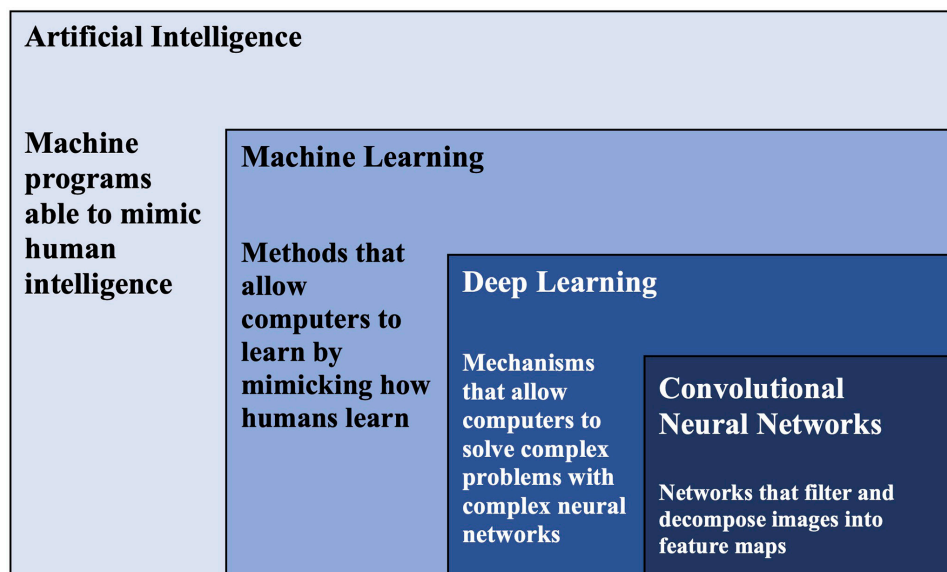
Artificial Intelligence

Machine programs able to mimic human intelligence

Machine Learning

Methods that allow computers to learn by mimicking how humans learn

Deep Learning

Mechanisms that allow computers to solve complex problems with complex neural networks

Convolutional Neural Networks

Networks that filter and decompose images into feature maps